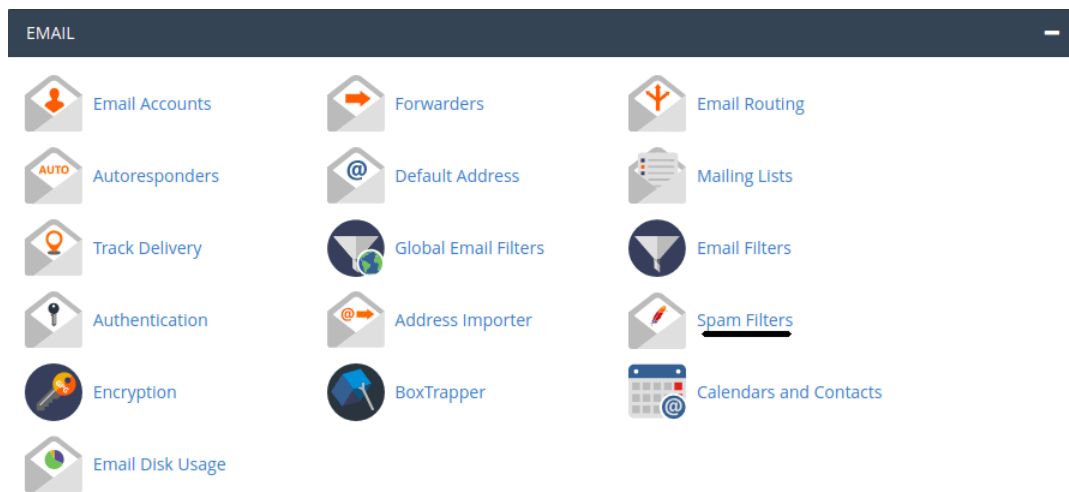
EMAIL

Email Accounts
Forwarders
Email Routing
AUTO
Autoresponders
Default Address
Mailing Lists
Track Delivery
Global Email Filters
Email Filters
Authentication
Address Importer
Spam Filters
Encryption
BoxTrapper
Calendars and Contacts
Email Disk Usage